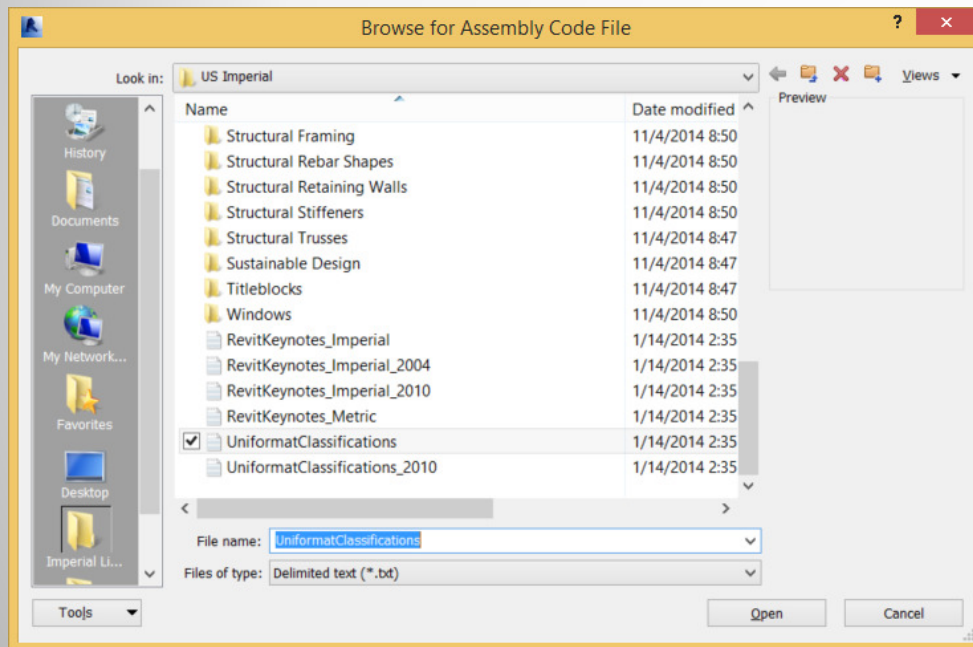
Browse for Assembly Code File

?

Look in: US Imperial

Views

Preview

History

Documents

My Computer

My Network...

Favorites

Desktop

Imperial Li...

| Name | Date modified |
|---|---|
| Structural Framing | 11/4/2014 8:50 |
| Structural Rebar Shapes | 11/4/2014 8:50 |
| Structural Retaining Walls | 11/4/2014 8:50 |
| Structural Stiffeners | 11/4/2014 8:50 |
| Structural Trusses | 11/4/2014 8:47 |
| Sustainable Design | 11/4/2014 8:47 |
| Titleblocks | 11/4/2014 8:47 |
| Windows | 11/4/2014 8:50 |
| RevitKeynotes_Imperial | 1/14/2014 2:35 |
| RevitKeynotes_Imperial_2004 | 1/14/2014 2:35 |
| RevitKeynotes_Imperial_2010 | 1/14/2014 2:35 |
| RevitKeynotes_Metric | 1/14/2014 2:35 |
| UniformatClassifications | 1/14/2014 2:35 |
| UniformatClassifications_2010 | 1/14/2014 2:35 |

File name: UniformatClassifications

Files of type: Delimited text (*.txt)

Tools

Open

Cancel